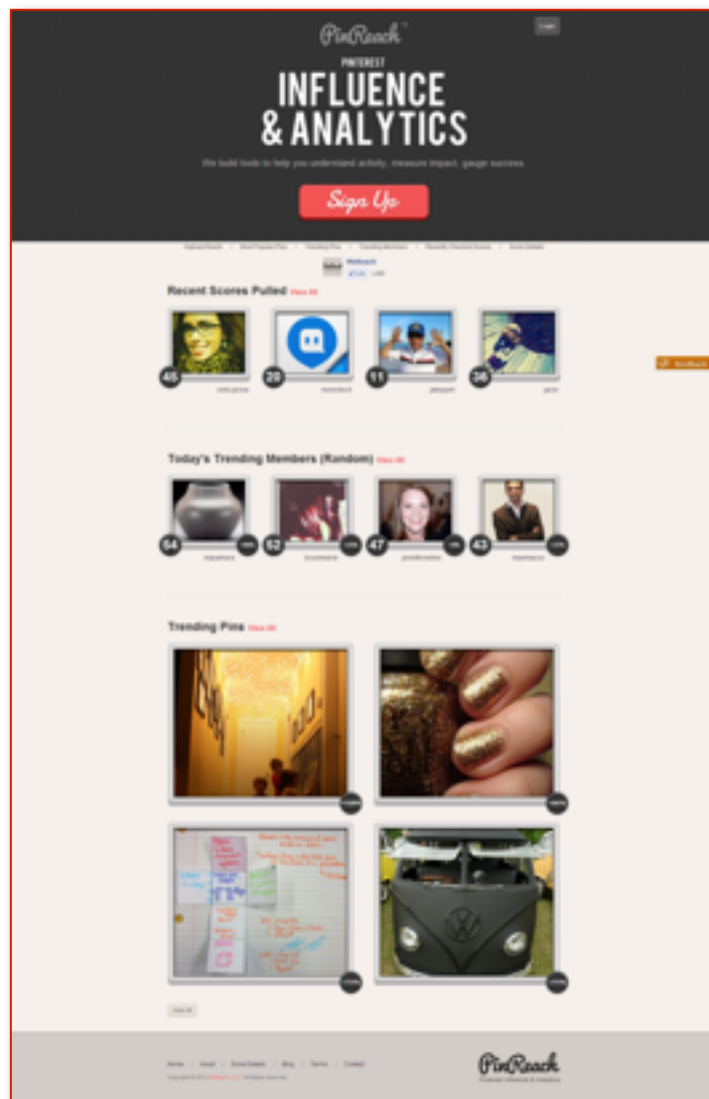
PinReach™

Login

PINTEREST
INFLUENCE
& ANALYTICS

We build tools to help you understand activity, measure impact, gauge success.

Sign Up

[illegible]

PinReach

Recent Scores Pulled View All

45 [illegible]
20 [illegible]
51 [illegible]
56 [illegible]

Feedback

Today's Trending Members (Random) View All

64 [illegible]
62 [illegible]
47 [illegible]
43 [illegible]

Trending Pins View All

View All

Home | About | Score Details | Blog | Terms | Contact

Copyright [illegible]

PinReach
Pinterest Influence & Analytics